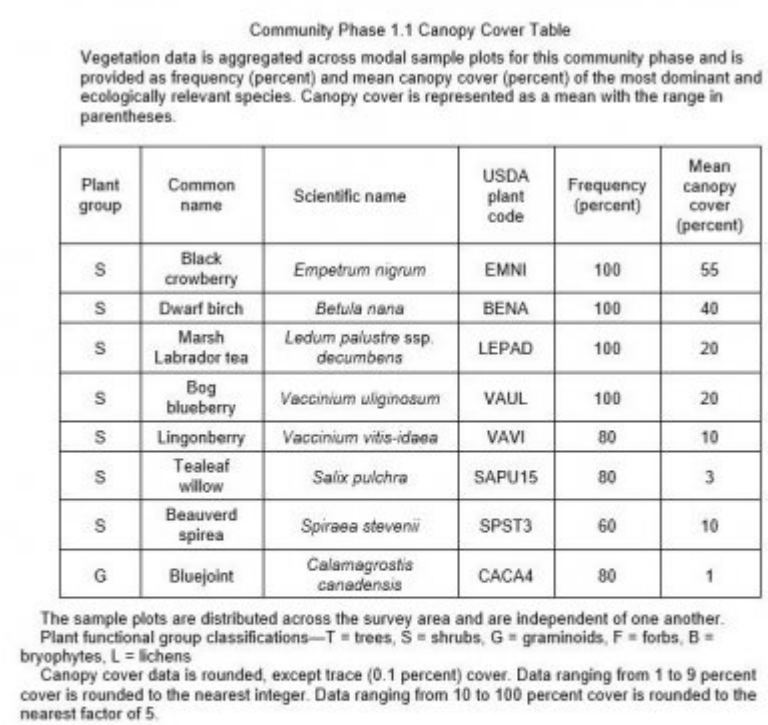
Community Phase 1.1 Canopy Cover Table

Vegetation data is aggregated across modal sample plots for this community phase and is provided as frequency (percent) and mean canopy cover (percent) of the most dominant and ecologically relevant species. Canopy cover is represented as a mean with the range in parentheses.

| Plant group | Common name | Scientific name | USDA plant code | Frequency (percent) | Mean canopy cover (percent) |
|---|---|---|---|---|---|
| S | Black crowberry | Empetrum nigrum | EMNI | 100 | 55 |
| S | Dwarf birch | Betula nana | BENA | 100 | 40 |
| S | Marsh Labrador tea | Ledum palustre ssp. decumbens | LEPAD | 100 | 20 |
| S | Bog blueberry | Vaccinium uliginosum | VAUL | 100 | 20 |
| S | Lingonberry | Vaccinium vitis-idaea | VAVI | 80 | 10 |
| S | Tealeaf willow | Salix pulchra | SAPU15 | 80 | 3 |
| S | Beauverd spirea | Spiraea stevenii | SPST3 | 60 | 10 |
| G | Bluejoint | Calamagrostis canadensis | CACA4 | 80 | 1 |

The sample plots are distributed across the survey area and are independent of one another.

Plant functional group classifications—T = trees, S = shrubs, G = graminoids, F = forbs, B = bryophytes, L = lichens

Canopy cover data is rounded, except trace (0.1 percent) cover. Data ranging from 1 to 9 percent cover is rounded to the nearest integer. Data ranging from 10 to 100 percent cover is rounded to the nearest factor of 5.